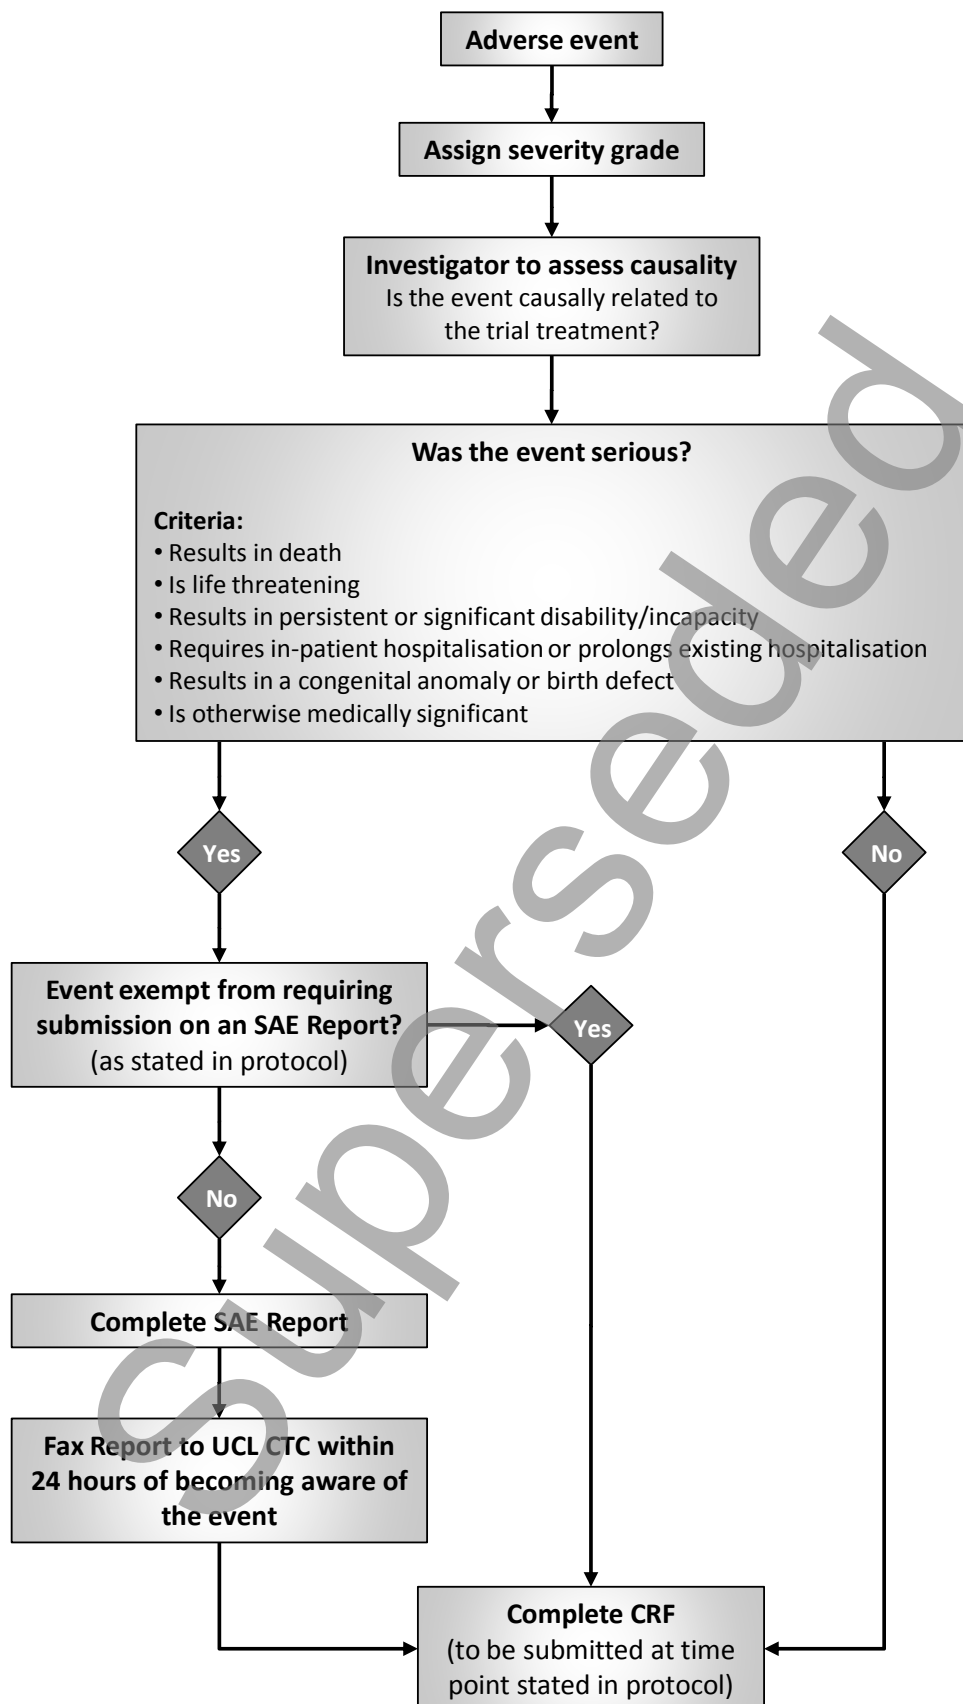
Adverse event

Assign severity grade

Investigator to assess causality
Is the event causally related to the trial treatment?

Was the event serious?

Criteria:
• Results in death
• Is life threatening
• Results in persistent or significant disability/incapacity
• Requires in-patient hospitalisation or prolongs existing hospitalisation
• Results in a congenital anomaly or birth defect
• Is otherwise medically significant

Yes

No

Event exempt from requiring submission on an SAE Report?
(as stated in protocol)

Yes

No

Complete SAE Report

Fax Report to UCL CTC within 24 hours of becoming aware of the event

Complete CRF
(to be submitted at time point stated in protocol)

Superseded